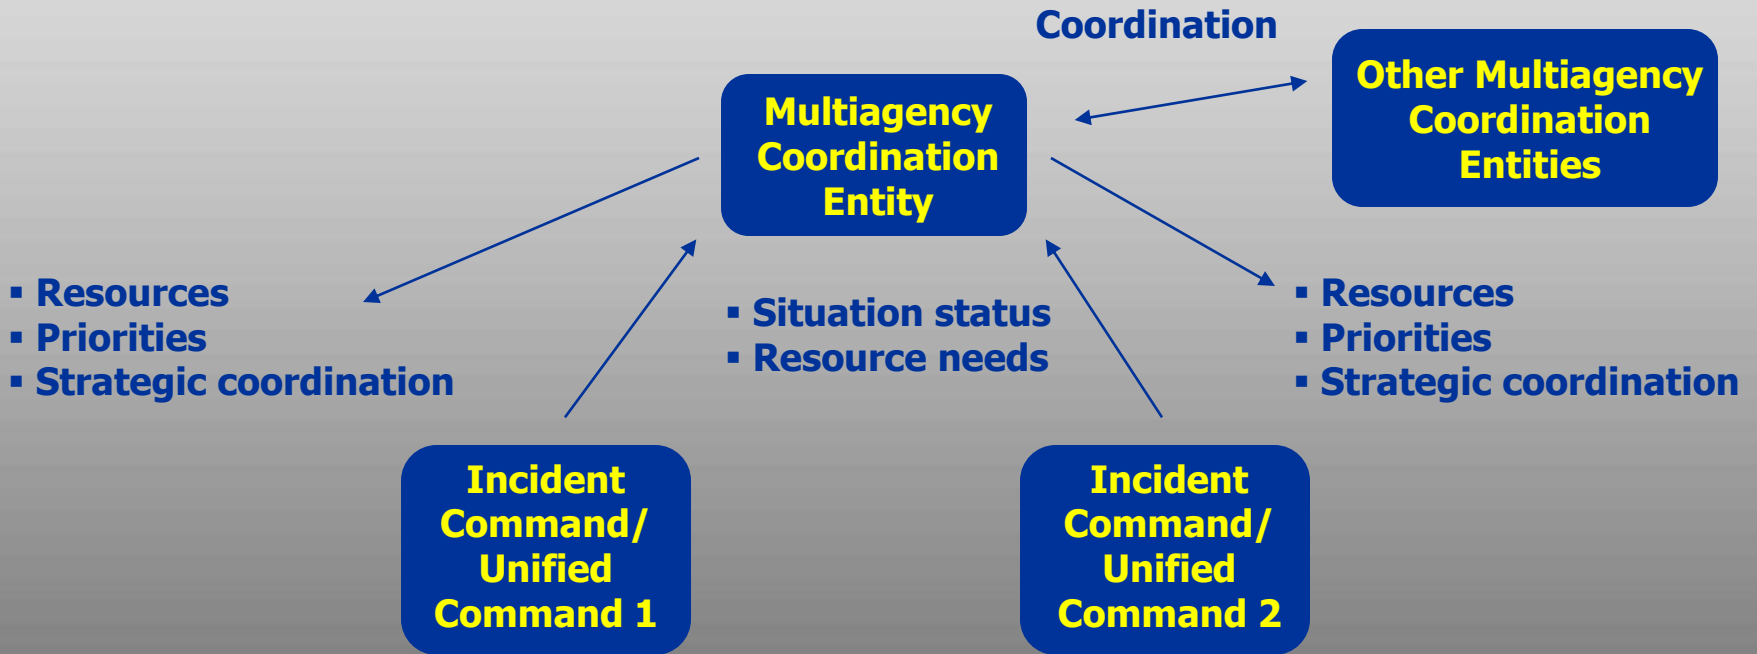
Coordination

Multiagency Coordination Entity

Other Multiagency Coordination Entities

▪ Resources
▪ Priorities
▪ Strategic coordination

▪ Situation status
▪ Resource needs

▪ Resources
▪ Priorities
▪ Strategic coordination

Incident Command/ Unified Command 1

Incident Command/ Unified Command 2